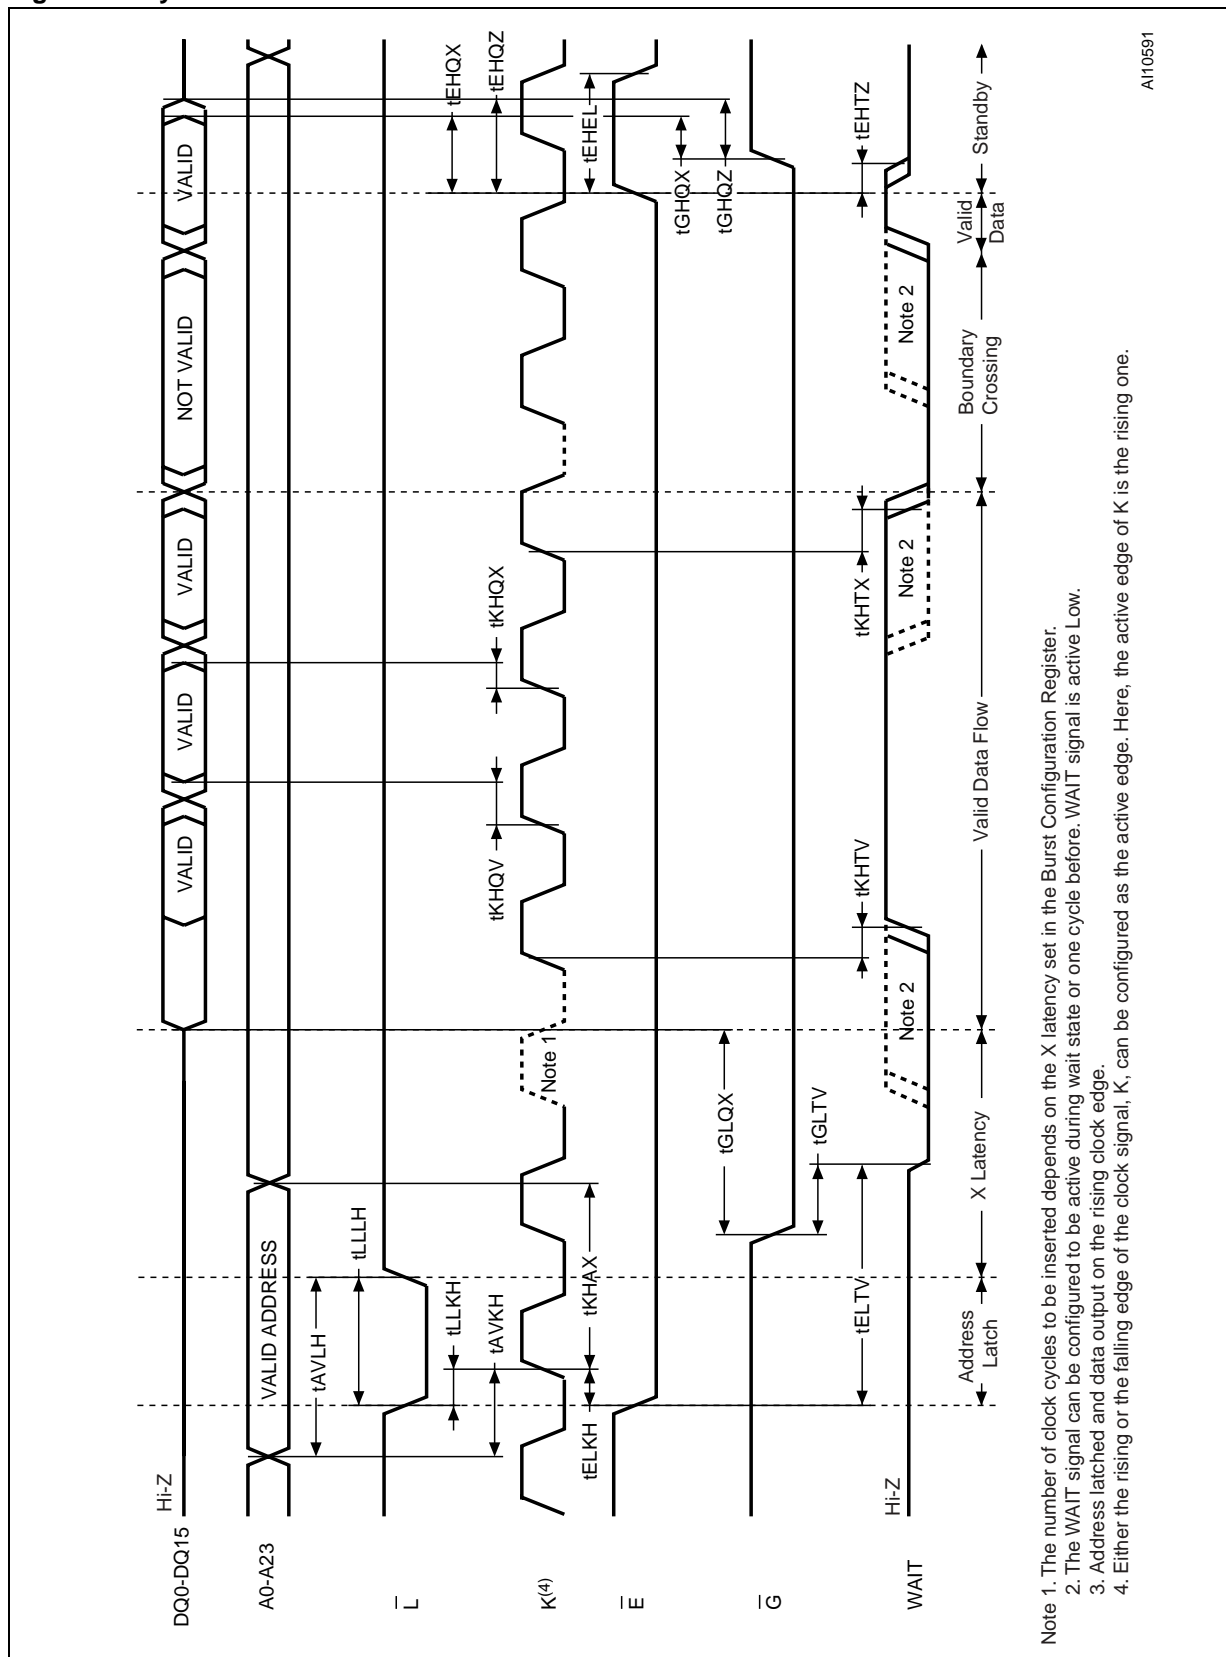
DQ0-DQ15
A0-A23
$\overline{L}$
K$^{(4)}$
$\overline{E}$
$\overline{G}$
WAIT

Hi-Z
VALID ADDRESS
tAVLH
tLLKH
tAVKH
tLLLH
tELKH
tKHAX
tELTV
tGLQX
tGLTV
Note 1
Hi-Z
Note 2
tKHQV
tKHTV
VALID
VALID
tKHQX
VALID
tKHTX
Note 2
NOT VALID
Note 2
VALID
tEHQX
tEHQZ
tEHEL
tGHQX
tGHQZ
tEHTZ

Address Latch
X Latency
Valid Data Flow
Boundary Crossing
Valid Data
Standby

AI10591

Note 1. The number of clock cycles to be inserted depends on the X latency set in the Burst Configuration Register.
2. The WAIT signal can be configured to be active during wait state or one cycle before. WAIT signal is active Low.
3. Address latched and data output on the rising clock edge.
4. Either the rising or the falling edge of the clock signal, K, can be configured as the active edge. Here, the active edge of K is the rising one.